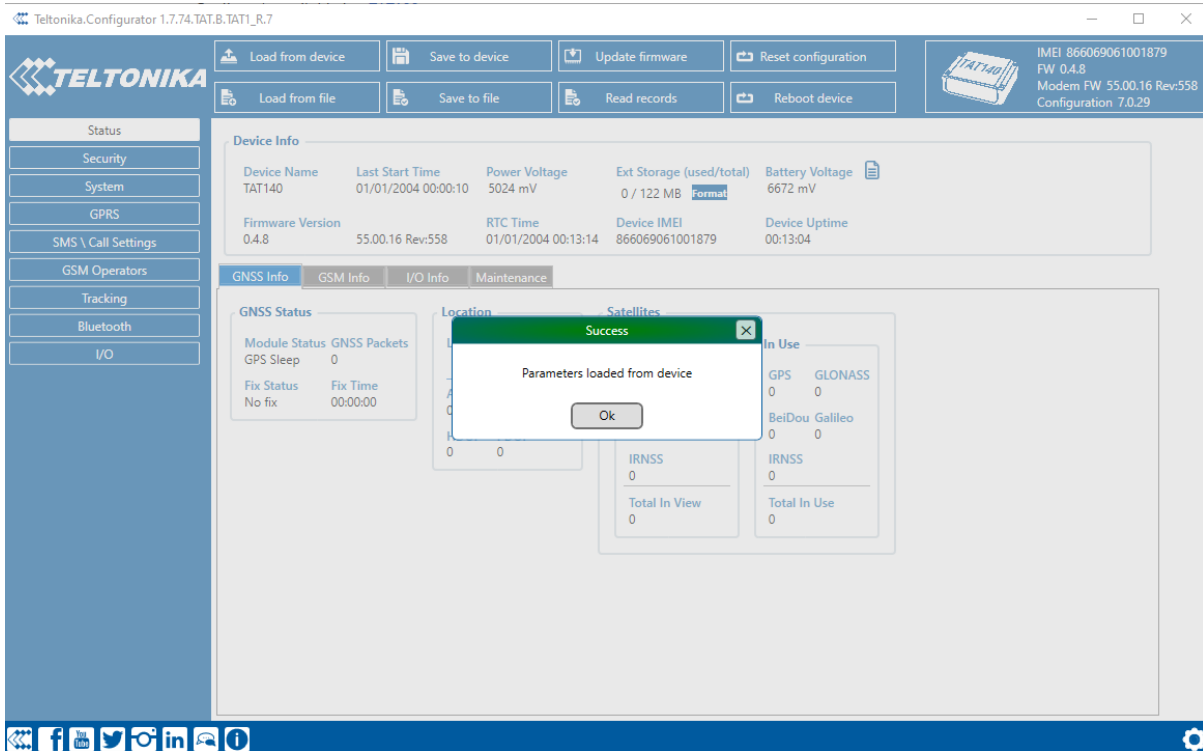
Teltonika.Configurator 1.7.74.TAT.B.TAT1_R.7

TELTONIKA

Load from device
Save to device
Update firmware
Reset configuration
Load from file
Save to file
Read records
Reboot device

TAT140
IMEI 866069061001879
FW 0.4.8
Modem FW 55.00.16 Rev:558
Configuration 7.0.29

Status
Security
System
GPRS
SMS \ Call Settings
GSM Operators
Tracking
Bluetooth
I/O

Device Info
Device Name
TAT140
Last Start Time
01/01/2004 00:00:10
Power Voltage
5024 mV
Ext Storage (used/total)
0 / 122 MB Format
Battery Voltage
6672 mV
Firmware Version
0.4.8
55.00.16 Rev:558
RTC Time
01/01/2004 00:13:14
Device IMEI
866069061001879
Device Uptime
00:13:04

GNSS Info
GSM Info
I/O Info
Maintenance

GNSS Status
Module Status
GPS Sleep
GNSS Packets
0
Fix Status
No fix
Fix Time
00:00:00

Location
0
0

Satellites
In Use
GPS
0
GLONASS
0
BeiDou
0
Galileo
0
IRNSS
0
IRNSS
0
Total In View
0
Total In Use
0

Success
Parameters loaded from device
Ok